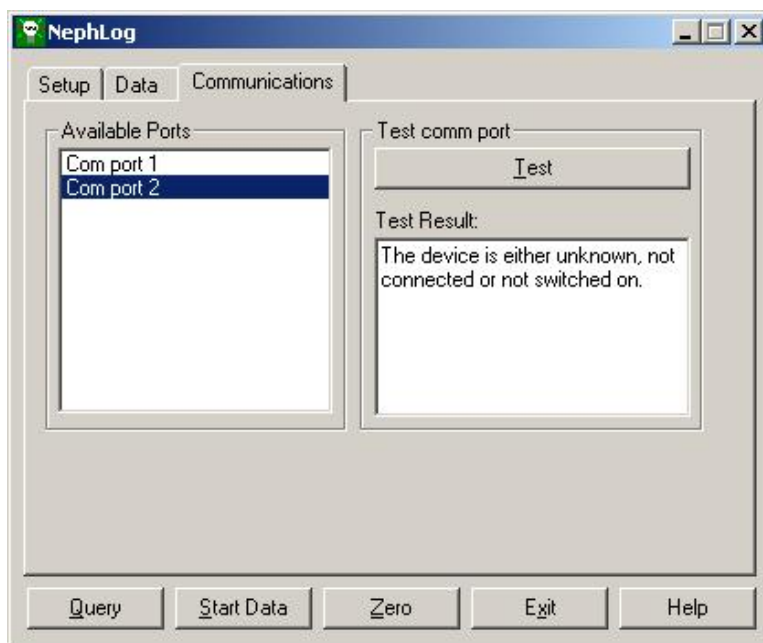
NephLog

Setup | Data | Communications

Available Ports
Com port 1
Com port 2

Test comm port
Test
Test Result:
The device is either unknown, not connected or not switched on.

Query | Start Data | Zero | Exit | Help